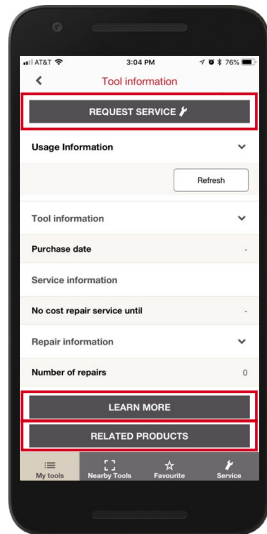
AT&T
3:04 PM
76%
<
Tool information

REQUEST SERVICE

Usage Information

Refresh

Tool information

Purchase date
-

Service information

No cost repair service until
-

Repair information

Number of repairs
0

LEARN MORE

RELATED PRODUCTS

My tools
Nearby Tools
Favourite
Service